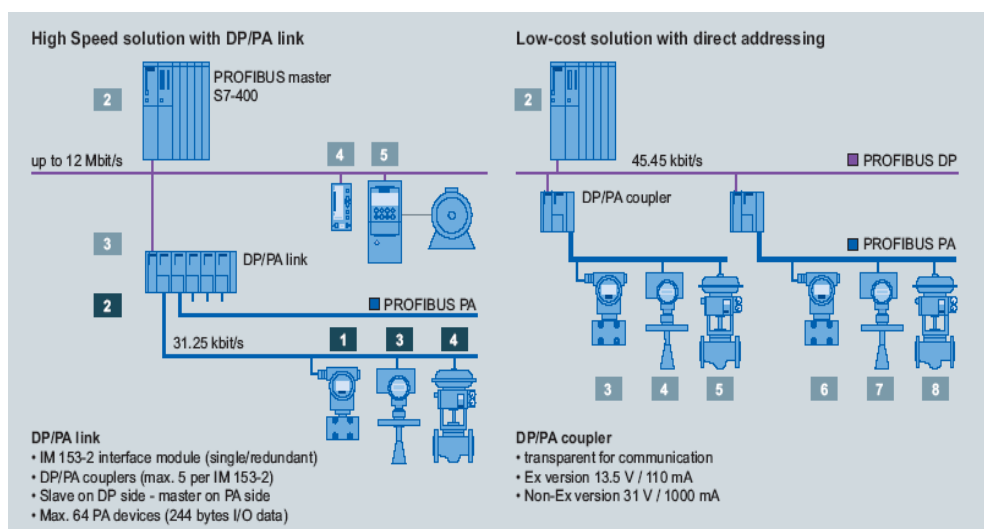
High Speed solution with DP/PA link

2

PROFIBUS master S7-400

up to 12 Mbit/s

4

5

3

DP/PA link

2

PROFIBUS PA

31.25 kbit/s

1

3

4

DP/PA link
• IM 153-2 interface module (single/redundant)
• DP/PA couplers (max. 5 per IM 153-2)
• Slave on DP side - master on PA side
• Max. 64 PA devices (244 bytes I/O data)

Low-cost solution with direct addressing

2

45.45 kbit/s

PROFIBUS DP

DP/PA coupler

PROFIBUS PA

3

4

5

6

7

8

DP/PA coupler
• transparent for communication
• Ex version 13.5 V / 110 mA
• Non-Ex version 31 V / 1000 mA